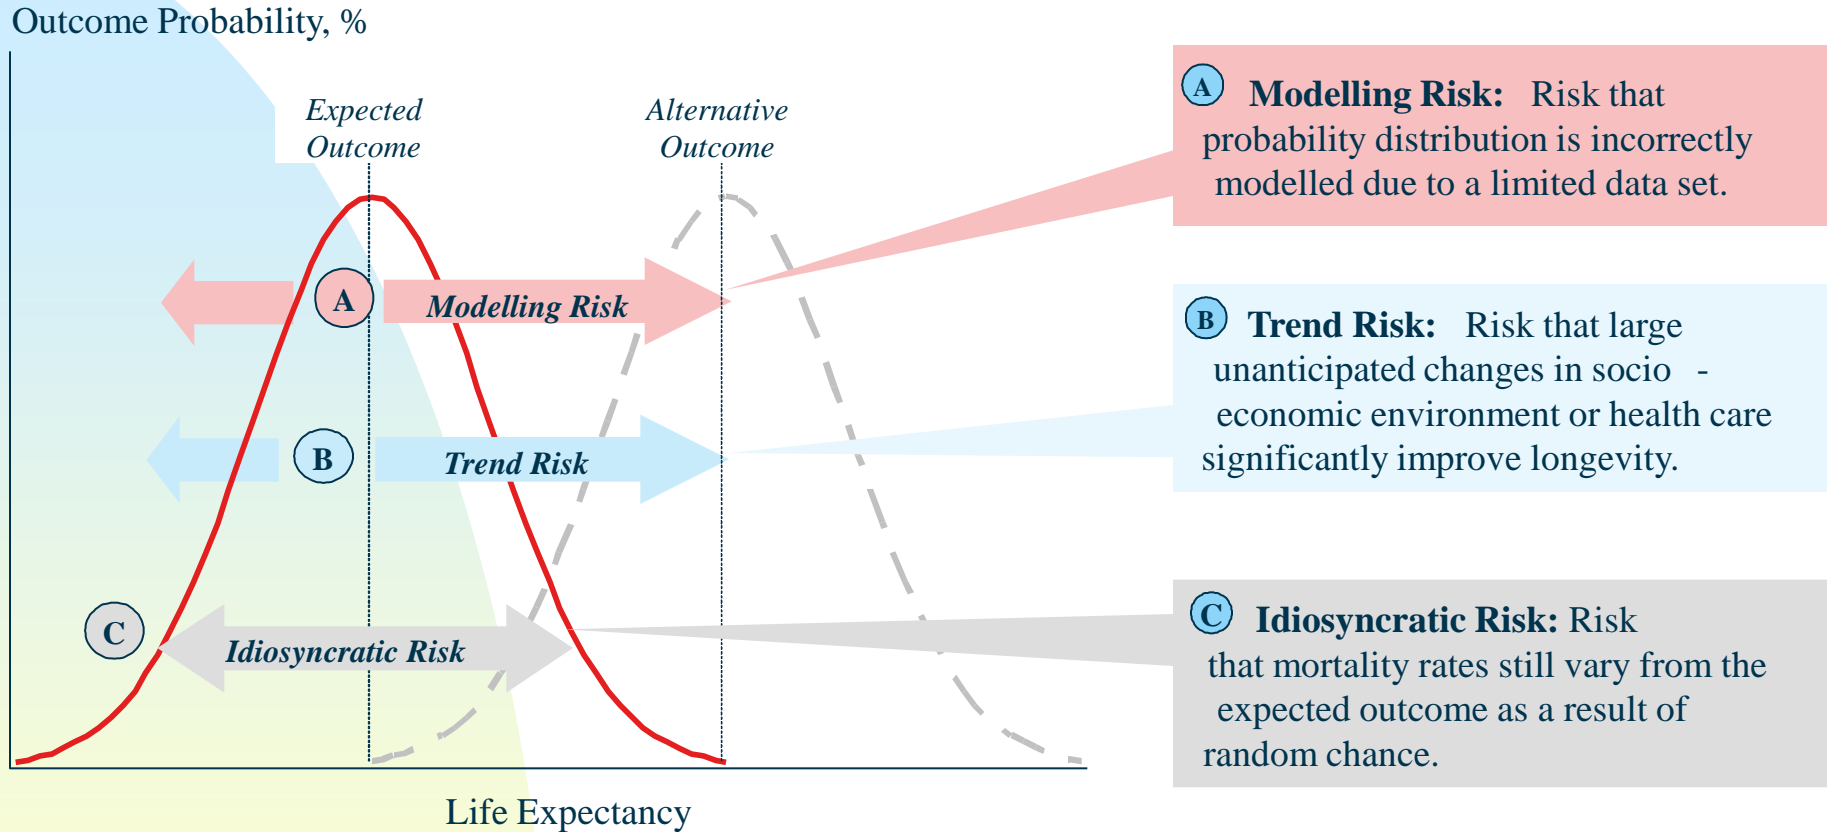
Outcome Probability, %

Expected Outcome

Alternative Outcome

A Modelling Risk

B Trend Risk

C Idiosyncratic Risk

Life Expectancy

A Modelling Risk: Risk that probability distribution is incorrectly modelled due to a limited data set.

B Trend Risk: Risk that large unanticipated changes in socio - economic environment or health care significantly improve longevity.

C Idiosyncratic Risk: Risk that mortality rates still vary from the expected outcome as a result of random chance.